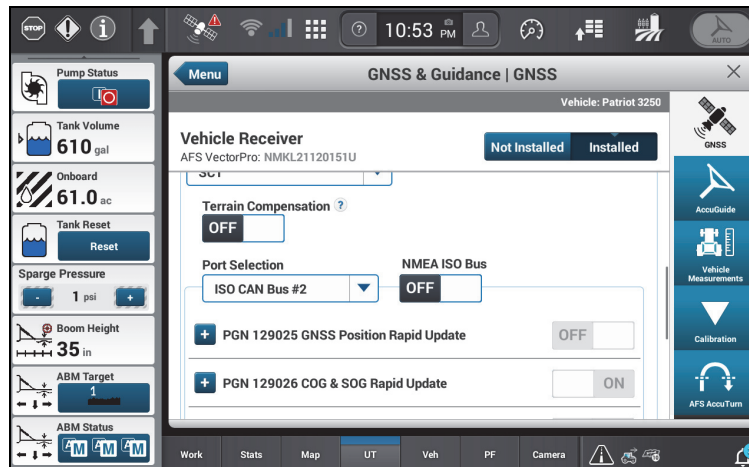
STOP

10:53 PM

AUTO

Pump Status

Tank Volume
610 gal

Onboard
61.0 ac

Tank Reset
Reset

Sparge Pressure
- 1 psi +

Boom Height
35 in

ABM Target
1

ABM Status
M M M

Menu
GNSS & Guidance | GNSS

Vehicle: Patriot 3250

Vehicle Receiver
AFS VectorPro: NMKL21120151U

Not Installed
Installed

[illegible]

Terrain Compensation ?
OFF

Port Selection
ISO CAN Bus #2

NMEA ISO Bus
OFF

+ PGN 129025 GNSS Position Rapid Update
OFF

+ PGN 129026 COG & SOG Rapid Update
ON

GNSS

AccuGuide

Vehicle Measurements

Calibration

AFS AccuTurn

Work
Stats
Map
UT
Veh
PF
Camera